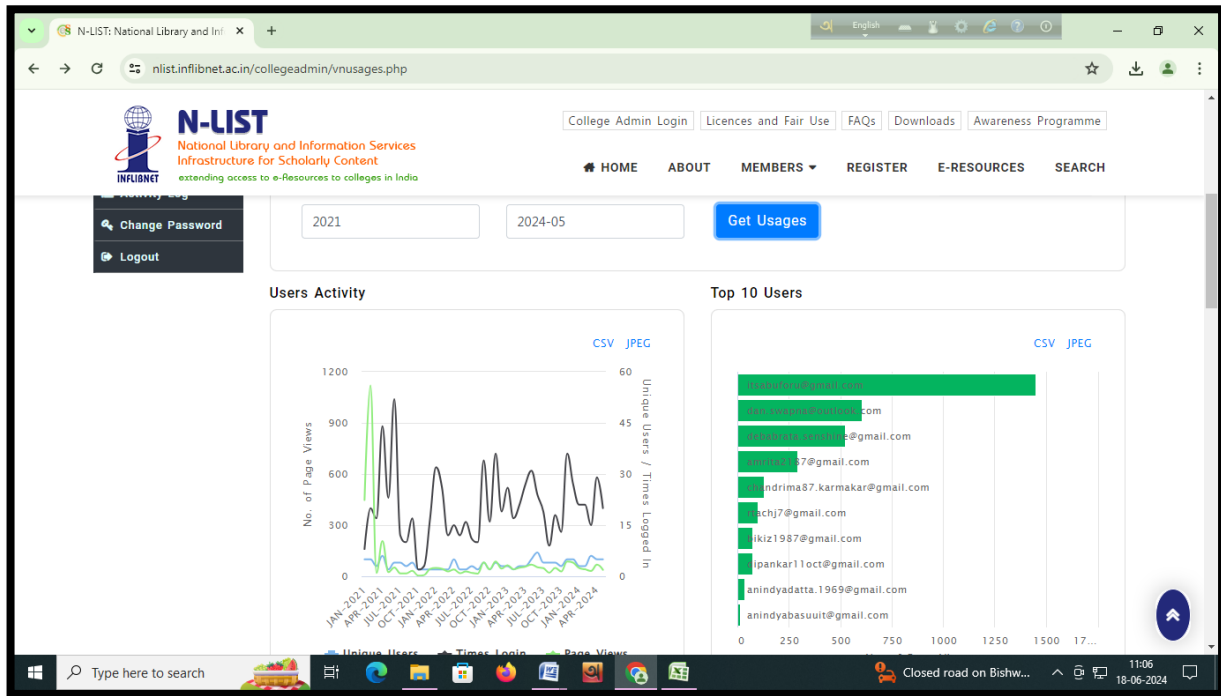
N-LIST: National Library and Inf ×
+
English
nlist.inflibnet.ac.in/collegeadmin/vnusages.php

N-LIST
National Library and Information Services Infrastructure for Scholarly Content
INFLIBNET
extending access to e-Resources to colleges in India

College Admin Login | Licences and Fair Use | FAQs | Downloads | Awareness Programme

HOME | ABOUT | MEMBERS | REGISTER | E-RESOURCES | SEARCH

Change Password
Logout

2021
2024-05
Get Usages

Users Activity

CSV JPEG

1200
900
600
300
0
No. of Page Views
60
45
30
15
0
Unique Users / Times Logged In
JAN-2021 APR-2021 JUL-2021 OCT-2021 JAN-2022 APR-2022 JUL-2022 OCT-2022 JAN-2023 APR-2023 JUL-2023 OCT-2023 JAN-2024 APR-2024
Unique Users Times Login Page Views

Top 10 Users

CSV JPEG

itsabufaru@gmail.com
dan.swapna@outlook.com
debabrata.sensihne@gmail.com
amrita2187@gmail.com
chandrima87.karmakar@gmail.com
rtachj7@gmail.com
pikiz1987@gmail.com
dipankar11oct@gmail.com
anindyadatta.1969@gmail.com
anindyabasuuit@gmail.com
0 250 500 750 1000 1250 1500 17...

Type here to search
Closed road on Bishw...
11:06
18-06-2024